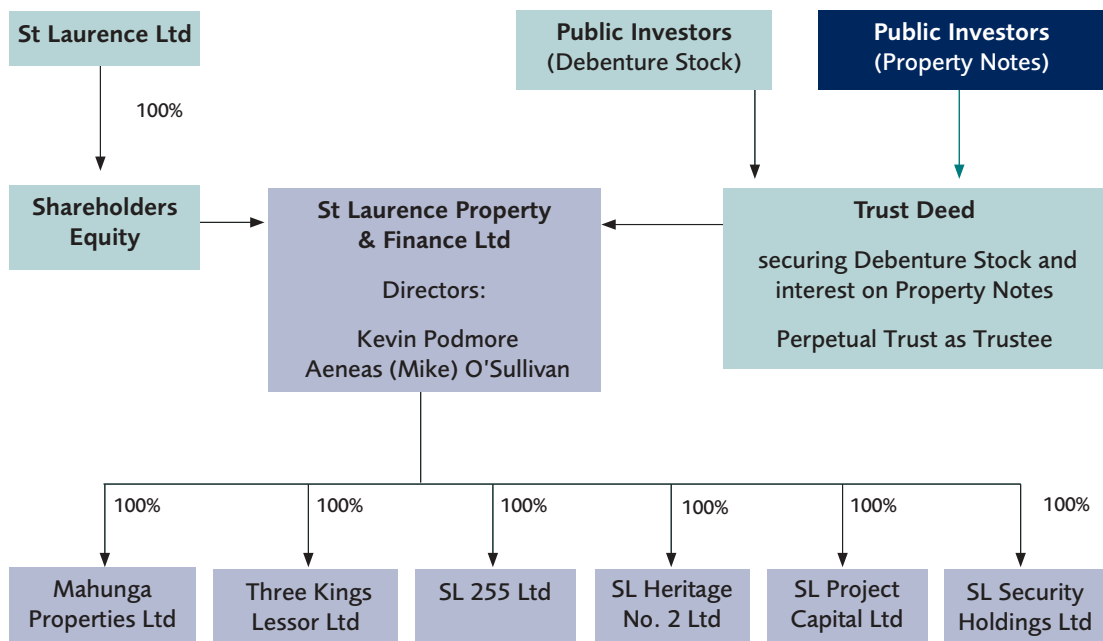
St Laurence Ltd

100%

Public Investors
(Debenture Stock)

Public Investors
(Property Notes)

Shareholders Equity

St Laurence Property & Finance Ltd

Directors:

Kevin Podmore
Aeneas (Mike) O'Sullivan

Trust Deed

securing Debenture Stock and interest on Property Notes

Perpetual Trust as Trustee

100%

100%

100%

100%

100%

100%

Mahunga Properties Ltd

Three Kings Lessor Ltd

SL 255 Ltd

SL Heritage No. 2 Ltd

SL Project Capital Ltd

SL Security Holdings Ltd